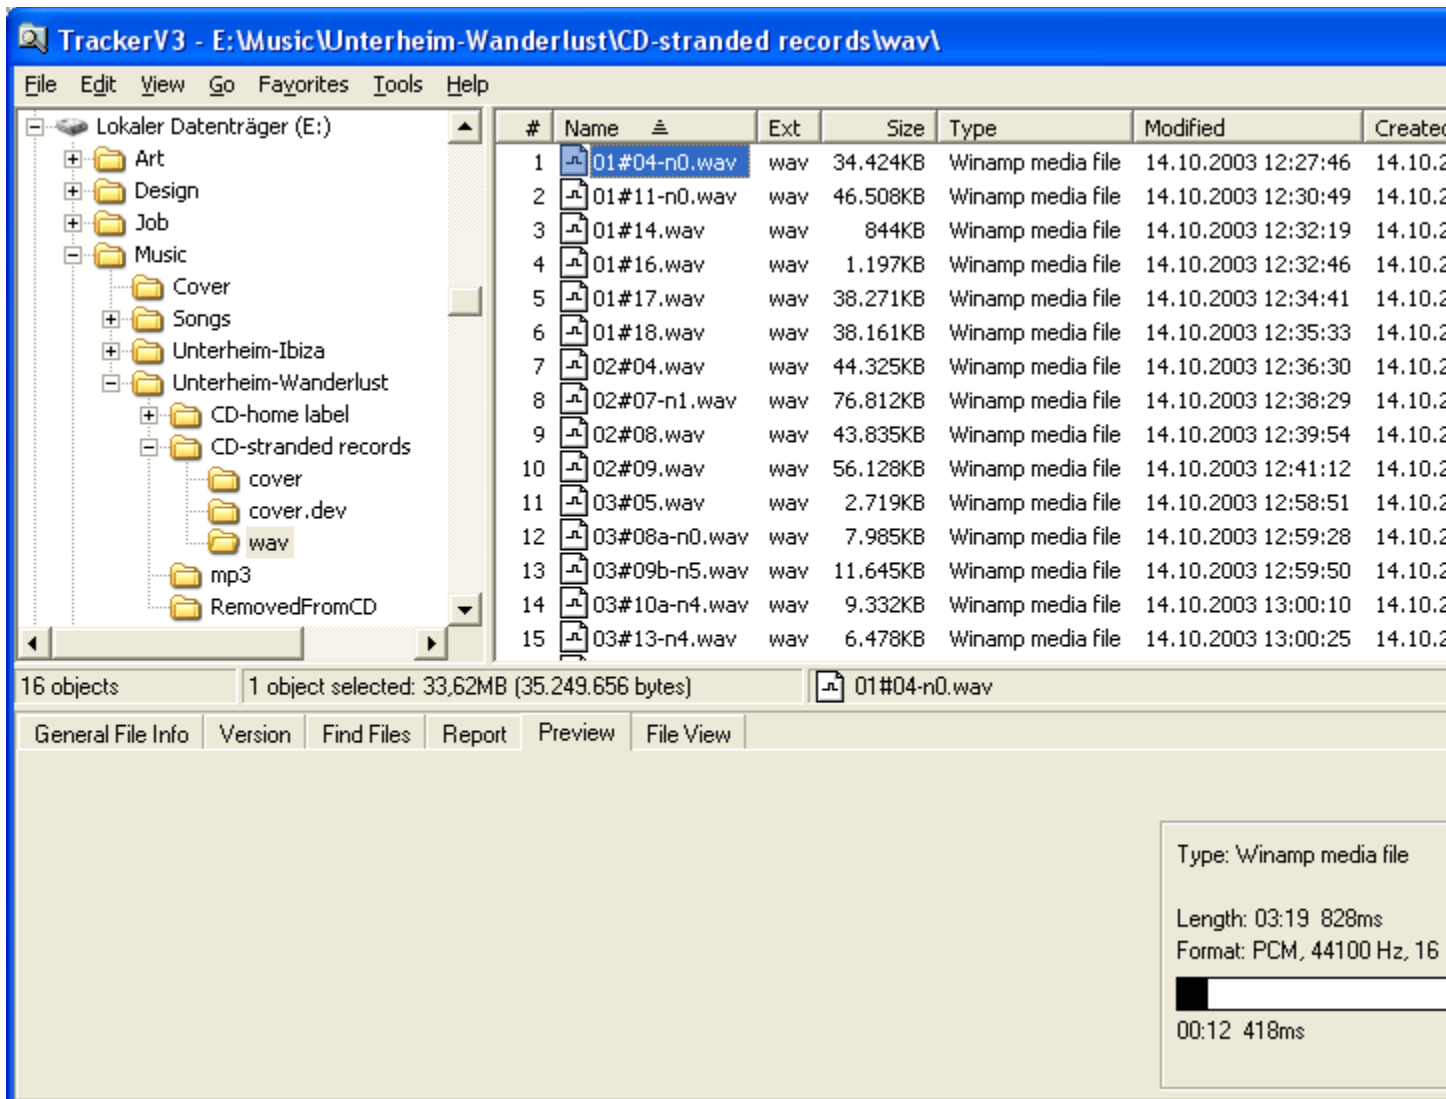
TrackerV3 - E:\Music\Unterheim-Wanderlust\CD-stranded records\wav\

File Edit View Go Favorites Tools Help

Lokaler Datenträger (E:)
Art
Design
Job
Music
Cover
Songs
Unterheim-Ibiza
Unterheim-Wanderlust
CD-home label
CD-stranded records
cover
cover.dev
wav
mp3
RemovedFromCD

| # | Name | Ext | Size | Type | Modified | Create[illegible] |
|---|---|---|---|---|---|---|
| 1 | 01#04-n0.wav | wav | 34.424KB | Winamp media file | 14.10.2003 12:27:46 | 14.10.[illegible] |
| 2 | 01#11-n0.wav | wav | 46.508KB | Winamp media file | 14.10.2003 12:30:49 | 14.10.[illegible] |
| 3 | 01#14.wav | wav | 844KB | Winamp media file | 14.10.2003 12:32:19 | 14.10.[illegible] |
| 4 | 01#16.wav | wav | 1.197KB | Winamp media file | 14.10.2003 12:32:46 | 14.10.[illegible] |
| 5 | 01#17.wav | wav | 38.271KB | Winamp media file | 14.10.2003 12:34:41 | 14.10.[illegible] |
| 6 | 01#18.wav | wav | 38.161KB | Winamp media file | 14.10.2003 12:35:33 | 14.10.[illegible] |
| 7 | 02#04.wav | wav | 44.325KB | Winamp media file | 14.10.2003 12:36:30 | 14.10.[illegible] |
| 8 | 02#07-n1.wav | wav | 76.812KB | Winamp media file | 14.10.2003 12:38:29 | 14.10.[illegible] |
| 9 | 02#08.wav | wav | 43.835KB | Winamp media file | 14.10.2003 12:39:54 | 14.10.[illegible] |
| 10 | 02#09.wav | wav | 56.128KB | Winamp media file | 14.10.2003 12:41:12 | 14.10.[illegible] |
| 11 | 03#05.wav | wav | 2.719KB | Winamp media file | 14.10.2003 12:58:51 | 14.10.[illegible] |
| 12 | 03#08a-n0.wav | wav | 7.985KB | Winamp media file | 14.10.2003 12:59:28 | 14.10.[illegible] |
| 13 | 03#09b-n5.wav | wav | 11.645KB | Winamp media file | 14.10.2003 12:59:50 | 14.10.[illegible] |
| 14 | 03#10a-n4.wav | wav | 9.332KB | Winamp media file | 14.10.2003 13:00:10 | 14.10.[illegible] |
| 15 | 03#13-n4.wav | wav | 6.478KB | Winamp media file | 14.10.2003 13:00:25 | 14.10.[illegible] |

16 objects | 1 object selected: 33,62MB (35.249.656 bytes) | 01#04-n0.wav

General File Info | Version | Find Files | Report | Preview | File View

Type: Winamp media file

Length: 03:19 828ms
Format: PCM, 44100 Hz, 16

00:12 418ms